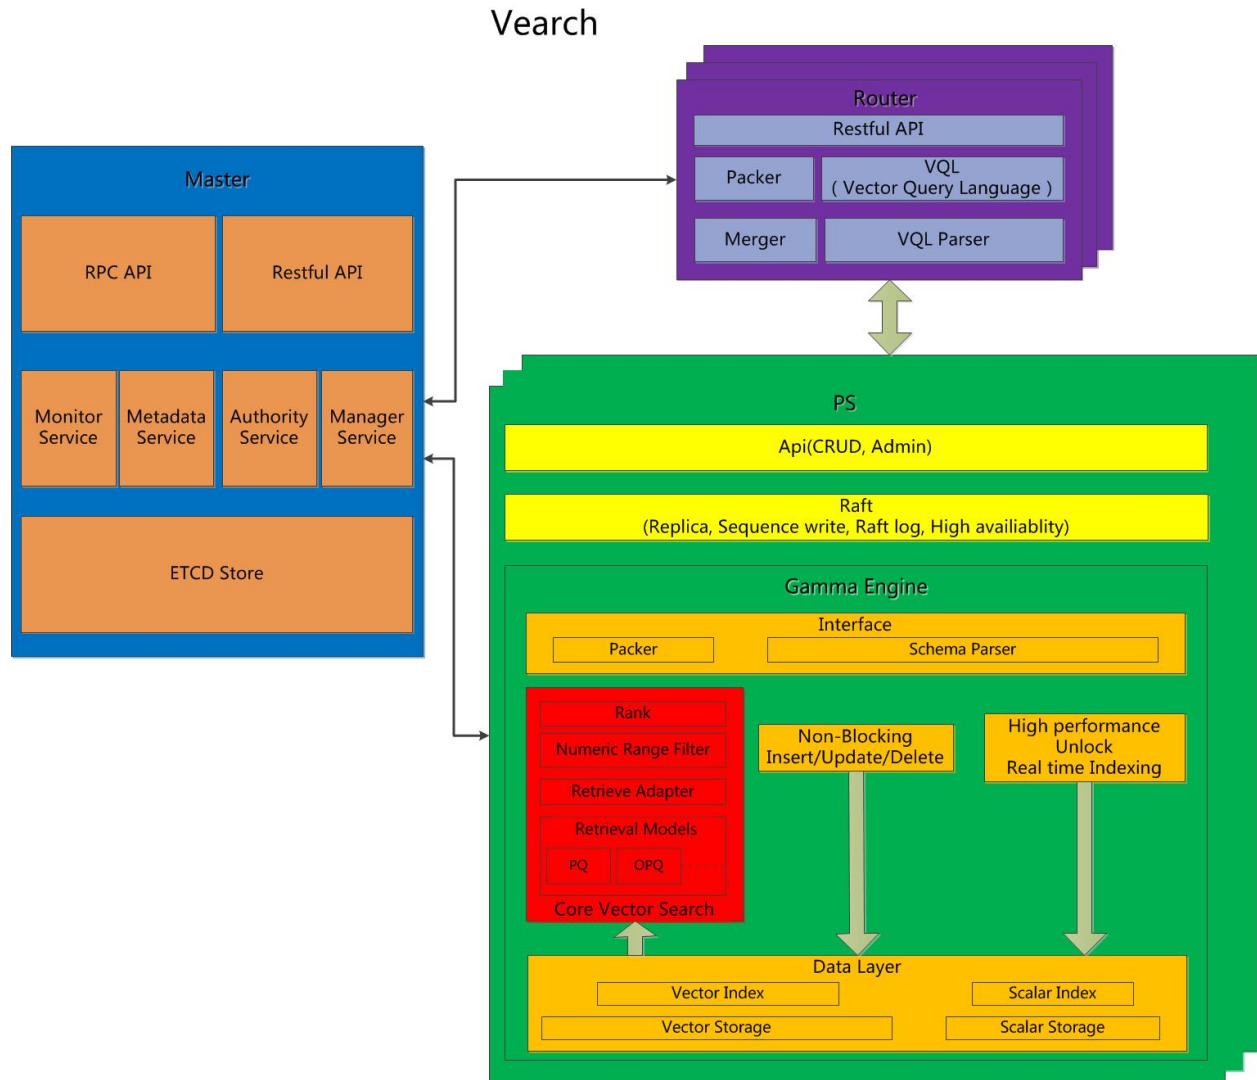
Vearch

Master

RPC API

Restful API

Monitor Service

Metadata Service

Authority Service

Manager Service

ETCD Store

Router

Restful API

Packer

VQL
( Vector Query Language )

Merger

VQL Parser

PS

Api(CRUD, Admin)

Raft
(Replica, Sequence write, Raft log, High availiablity)

Gamma Engine

Interface

Packer

Schema Parser

Rank

Numeric Range Filter

Retrieve Adapter

Retrieval Models

PQ

OPQ

Core Vector Search

Non-Blocking Insert/Update/Delete

High performance Unlock Real time Indexing

Data Layer

Vector Index

Scalar Index

Vector Storage

Scalar Storage